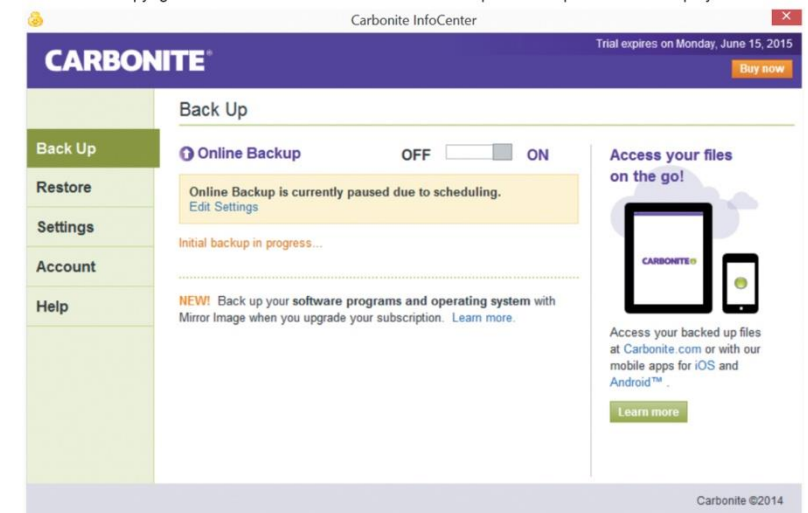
Carbonite InfoCenter

CARBONITE

Trial expires on Monday, June 15, 2015

Buy now

Back Up

Back Up

Restore

Settings

Account

Help

Online Backup OFF ON

Online Backup is currently paused due to scheduling.
Edit Settings

Initial backup in progress...

NEW! Back up your software programs and operating system with Mirror Image when you upgrade your subscription. Learn more.

Access your files on the go!

CARBONITE

Access your backed up files at Carbonite.com or with our mobile apps for iOS and Android™ .

Learn more

Carbonite ©2014